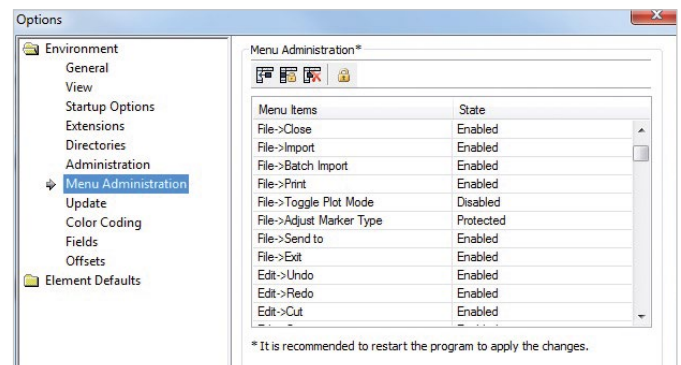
Options

Environment
General
View
Startup Options
Extensions
Directories
Administration
Menu Administration
Update
Color Coding
Fields
Offsets
Element Defaults

Menu Administration*

| Menu Items | State |
|---|---|
| File->Close | Enabled |
| File->Import | Enabled |
| File->Batch Import | Enabled |
| File->Print | Enabled |
| File->Toggle Plot Mode | Disabled |
| File->Adjust Marker Type | Protected |
| File->Send to | Enabled |
| File->Exit | Enabled |
| Edit->Undo | Enabled |
| Edit->Redo | Enabled |
| Edit->Cut | Enabled |

* It is recommended to restart the program to apply the changes.